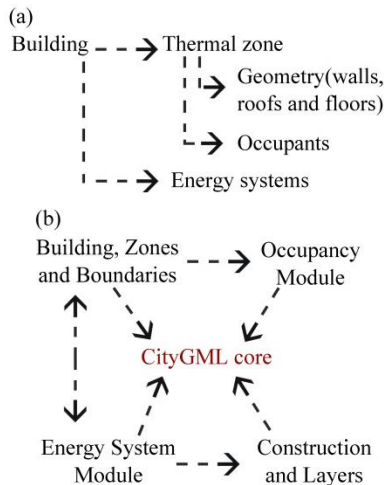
(a)

Building

Thermal zone

Geometry(walls, roofs and floors)

Occupants

Energy systems

(b)

Building, Zones and Boundaries

Occupancy Module

CityGML core

Energy System Module

Construction and Layers